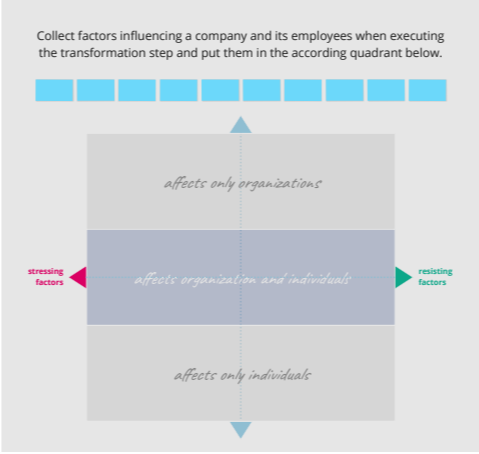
Collect factors influencing a company and its employees when executing the transformation step and put them in the according quadrant below.

affects only organizations

stressing factors

affects organization and individuals

resisting factors

affects only individuals